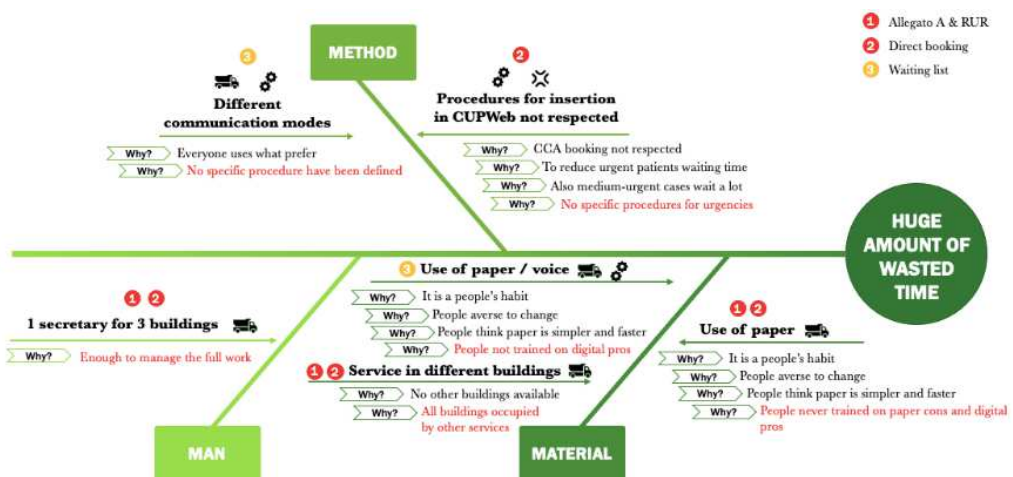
1 Allegato A & RUR
2 Direct booking
3 Waiting list

METHOD

3
Different communication modes
Why? Everyone uses what prefer
Why? No specific procedure have been defined

2
Procedures for insertion in CUPWeb not respected
Why? CCA booking not respected
Why? To reduce urgent patients waiting time
Why? Also medium-urgent cases wait a lot
Why? No specific procedures for urgencies

HUGE AMOUNT OF WASTED TIME

1 2
1 secretary for 3 buildings
Why? Enough to manage the full work

3 Use of paper / voice
Why? It is a people's habit
Why? People averse to change
Why? People think paper is simpler and faster
Why? People not trained on digital pros

1 2 Service in different buildings
Why? No other buildings available
Why? All buildings occupied by other services

1 2
Use of paper
Why? It is a people's habit
Why? People averse to change
Why? People think paper is simpler and faster
Why? People never trained on paper cons and digital pros

MAN

MATERIAL